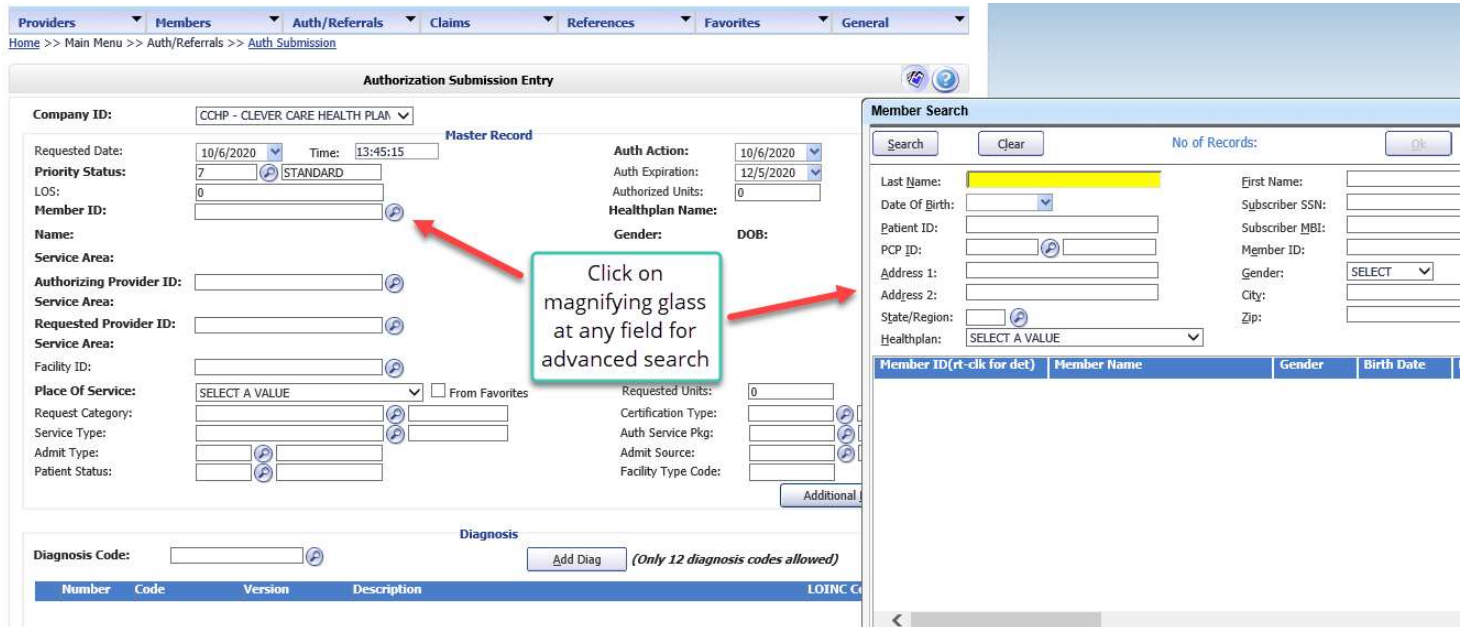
Providers Members Auth/Referrals Claims References Favorites General

Home >> Main Menu >> Auth/Referrals >> Auth Submission

Authorization Submission Entry

Company ID: CCHP - CLEVER CARE HEALTH PLAN

Master Record

Requested Date: 10/6/2020 Time: 13:45:15
Priority Status: 7 STANDARD
LOS: 0
Member ID:
Name:
Service Area:
Authorizing Provider ID:
Service Area:
Requested Provider ID:
Service Area:
Facility ID:
Place Of Service: SELECT A VALUE From Favorites
Request Category:
Service Type:
Admit Type:
Patient Status:

Auth Action: 10/6/2020
Auth Expiration: 12/5/2020
Authorized Units: 0
Healthplan Name:
Gender: DOB:
Requested Units: 0
Certification Type:
Auth Service Pkg:
Admit Source:
Facility Type Code:
Additional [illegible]

Click on magnifying glass at any field for advanced search

Diagnosis

Diagnosis Code: Add Diag (Only 12 diagnosis codes allowed)

| Number | Code | Version | Description | LOINC C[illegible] |
|---|---|---|---|---|

Member Search

Search Clear No of Records: Ok

Last Name:
Date Of Birth:
Patient ID:
PCP ID:
Address 1:
Address 2:
State/Region:
Healthplan: SELECT A VALUE

First Name:
Subscriber SSN:
Subscriber MBI:
Member ID:
Gender: SELECT
City:
Zip:

| Member ID(rt-clk for det) | Member Name | Gender | Birth Date |
|---|---|---|---|